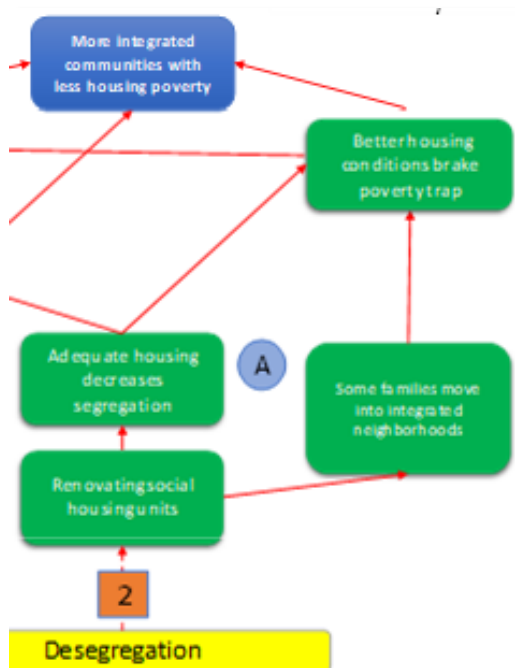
More integrated communities with less housing poverty

Better housing conditions brake poverty trap

A

Adequate housing decreases segregation

Some families move into integrated neighborhoods

Renovating social housing units

2

Desegregation